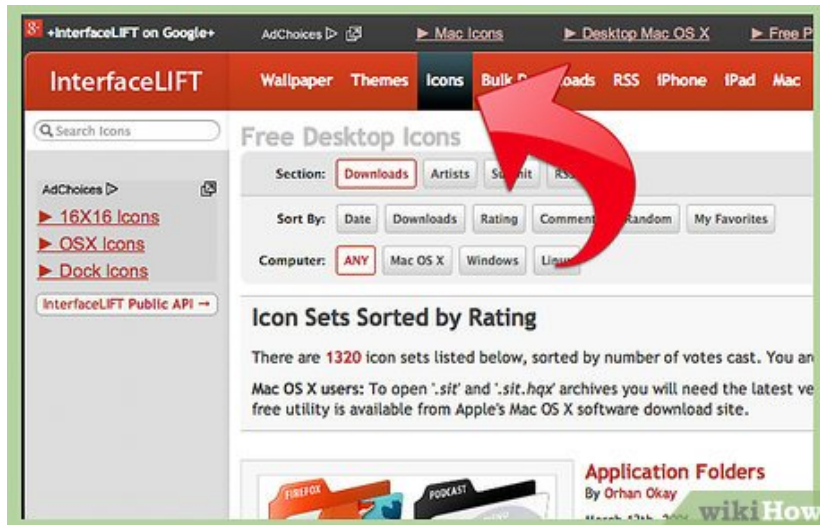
+InterfaceLIFT on Google+ AdChoices ▷ ► Mac Icons ► Desktop Mac OS X ► Free P

InterfaceLIFT Wallpaper Themes Icons Bulk D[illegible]oads RSS iPhone iPad Mac

Search Icons

Free Desktop Icons

Section: Downloads Artists Su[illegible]it RS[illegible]

Sort By: Date Downloads Rating Comme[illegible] Random My Favorites

Computer: ANY Mac OS X Windows Lin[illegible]

AdChoices ▷

► 16X16 Icons

► OSX Icons

► Dock Icons

InterfaceLIFT Public API →

Icon Sets Sorted by Rating

There are 1320 icon sets listed below, sorted by number of votes cast. You ar

Mac OS X users: To open '.sit' and '.sit.hqx' archives you will need the latest ve free utility is available from Apple's Mac OS X software download site.

FIREFOX PODCAST

Application Folders

By Orhan Okay

wikiHow